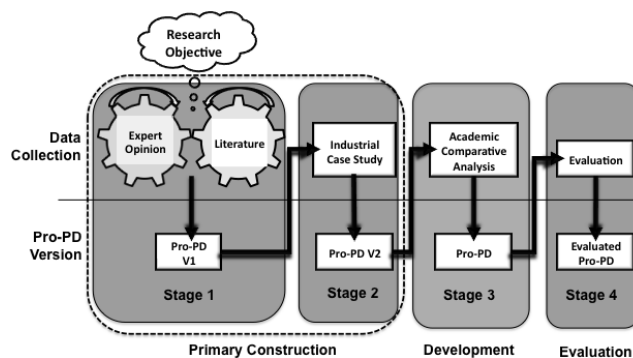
Research Objective

Data Collection

Pro-PD Version

Expert Opinion

Literature

Pro-PD V1

Stage 1

Industrial Case Study

Pro-PD V2

Stage 2

Academic Comparative Analysis

Pro-PD

Stage 3

Evaluation

Evaluated Pro-PD

Stage 4

Primary Construction

Development

Evaluation